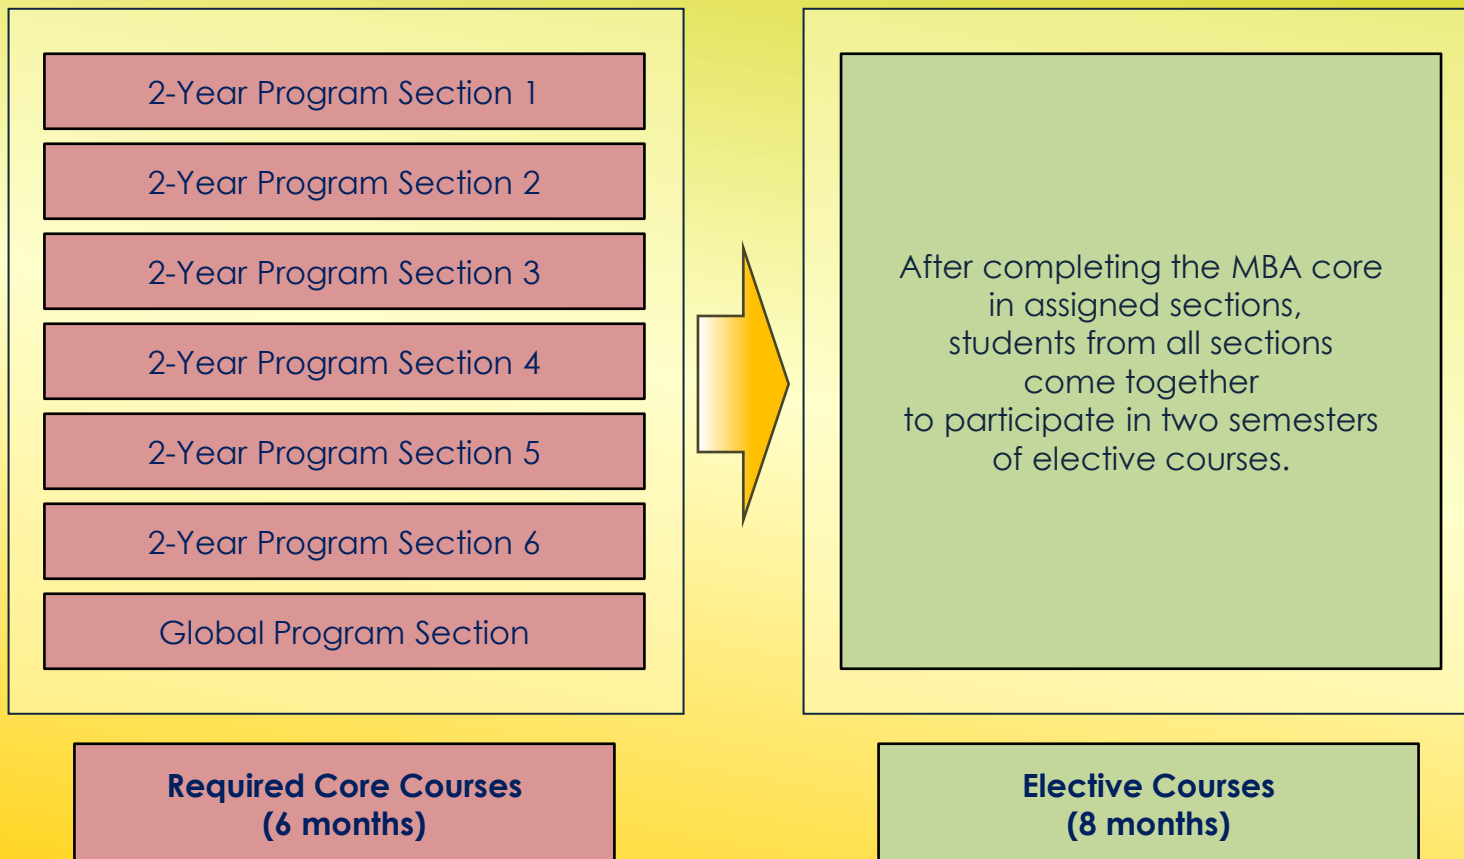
2-Year Program Section 1

2-Year Program Section 2

2-Year Program Section 3

2-Year Program Section 4

2-Year Program Section 5

2-Year Program Section 6

Global Program Section

After completing the MBA core in assigned sections, students from all sections come together to participate in two semesters of elective courses.

Required Core Courses (6 months)

Elective Courses (8 months)